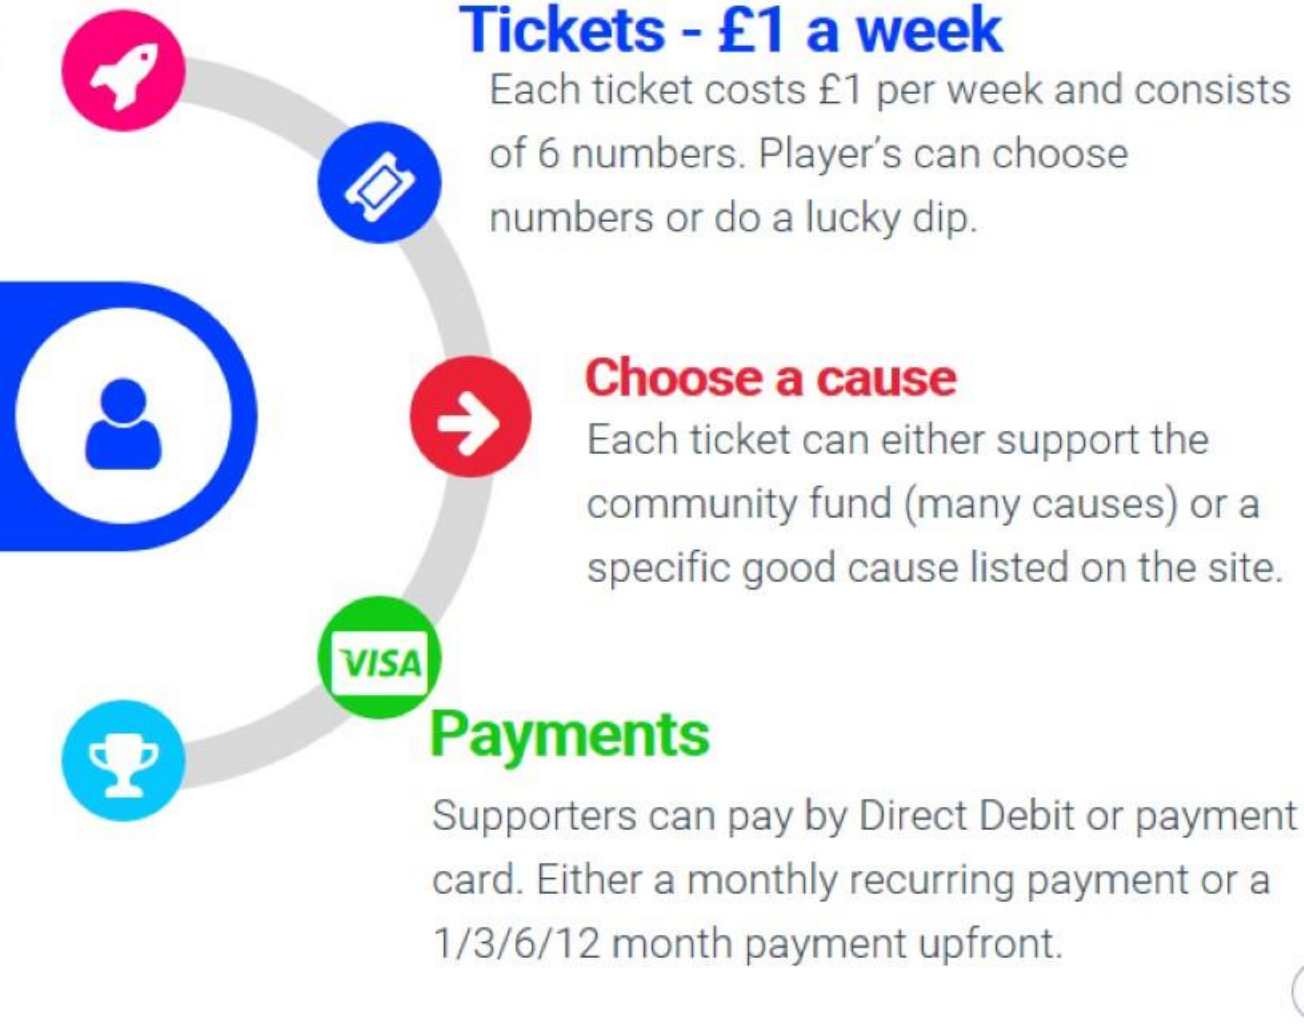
Tickets - £1 a week

Each ticket costs £1 per week and consists of 6 numbers. Player's can choose numbers or do a lucky dip.

Choose a cause

Each ticket can either support the community fund (many causes) or a specific good cause listed on the site.

VISA

Payments

Supporters can pay by Direct Debit or payment card. Either a monthly recurring payment or a 1/3/6/12 month payment upfront.